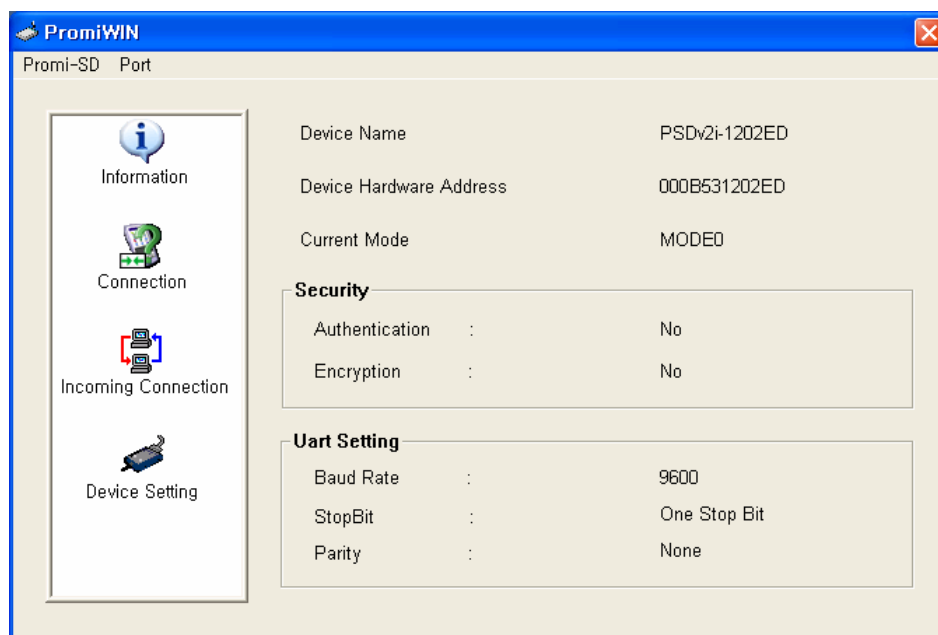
PromiWIN

Promi-SD Port

Information

Connection

Incoming Connection

Device Setting

Device Name PSDv2i-1202ED

Device Hardware Address 000B531202ED

Current Mode MODE0

Security

Authentication : No

Encryption : No

Uart Setting

Baud Rate : 9600

StopBit : One Stop Bit

Parity : None